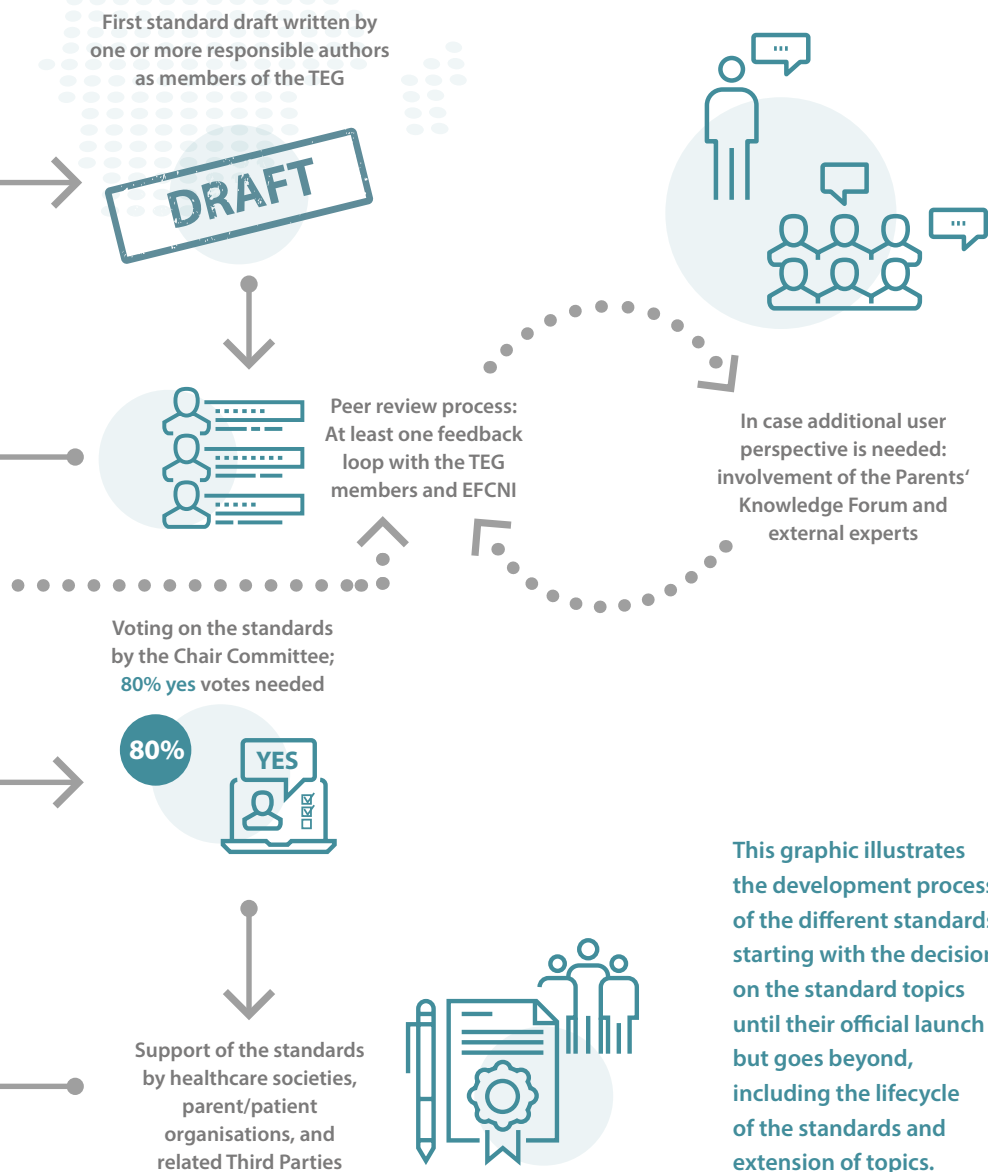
First standard draft written by one or more responsible authors as members of the TEG

DRAFT

Peer review process: At least one feedback loop with the TEG members and EFCNI

In case additional user perspective is needed: involvement of the Parents' Knowledge Forum and external experts

Voting on the standards by the Chair Committee; 80% yes votes needed

80%

YES

Support of the standards by healthcare societies, parent/patient organisations, and related Third Parties

This graphic illustrates the development process of the different standards starting with the decision on the standard topics until their official launch but goes beyond, including the lifecycle of the standards and extension of topics.